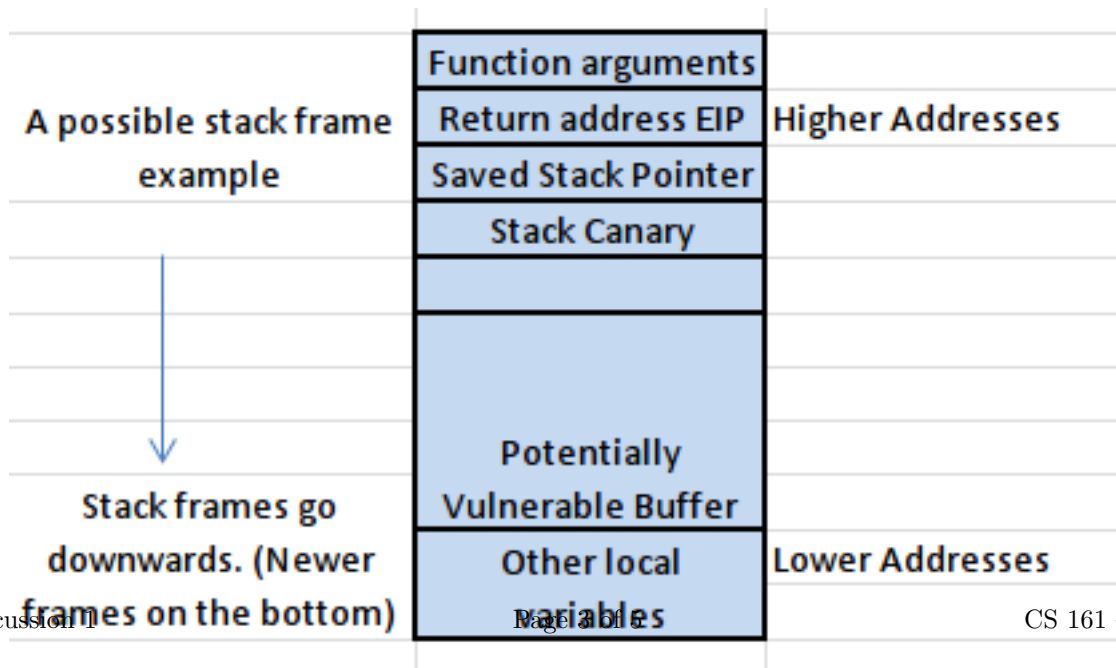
A possible stack frame example

Function arguments

Return address EIP

Higher Addresses

Saved Stack Pointer

Stack Canary

Potentially Vulnerable Buffer

Stack frames go downwards. (Newer frames on the bottom)

Other local variables

Lower Addresses

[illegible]ussion 1

Page 3 of 5

CS 161